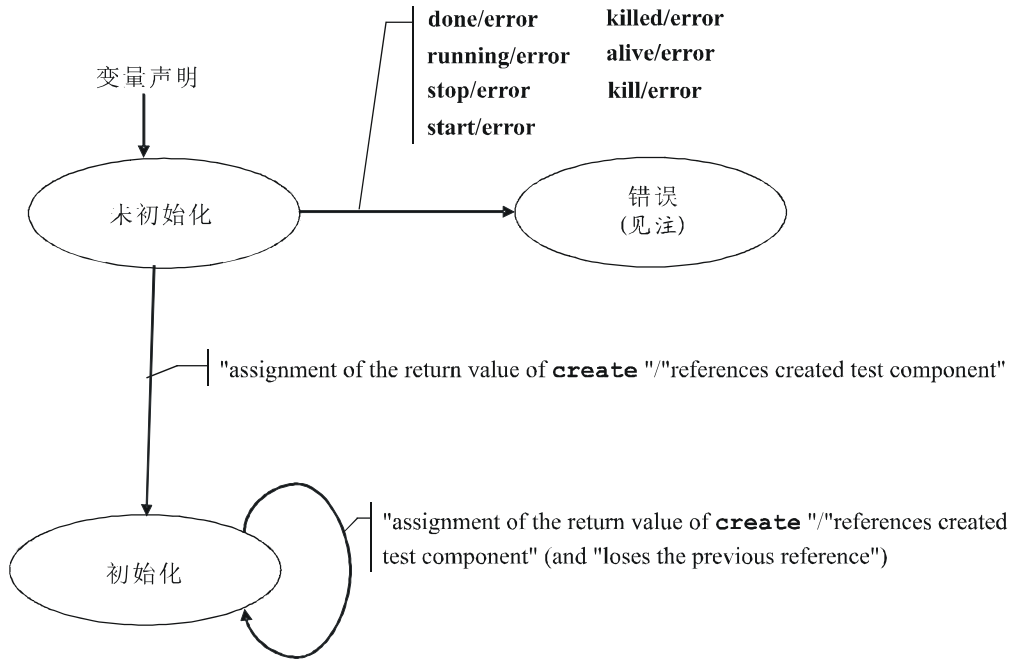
变量声明

done/error
running/error
stop/error
start/error

killed/error
alive/error
kill/error

未初始化

错误
(见注)

"assignment of the return value of **create** "/"references created test component"

"assignment of the return value of **create** "/"references created test component" (and "loses the previous reference")

初始化